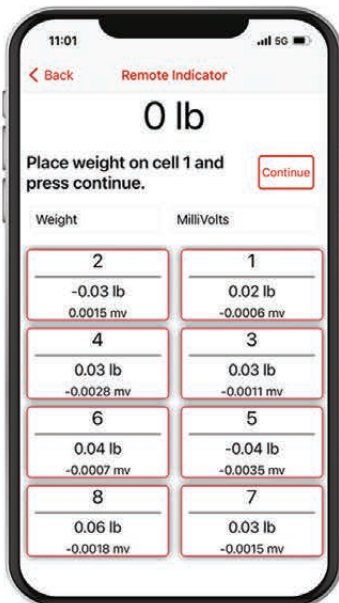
11:01

5G

< Back

Remote Indicator

0 lb

Place weight on cell 1 and press continue.

Continue

Weight

MilliVolts

2
-0.03 lb
0.0015 mv

1
0.02 lb
-0.0006 mv

4
0.03 lb
-0.0028 mv

3
0.03 lb
-0.0011 mv

6
0.04 lb
-0.0007 mv

5
-0.04 lb
-0.0035 mv

8
0.06 lb
-0.0018 mv

7
0.03 lb
-0.0015 mv